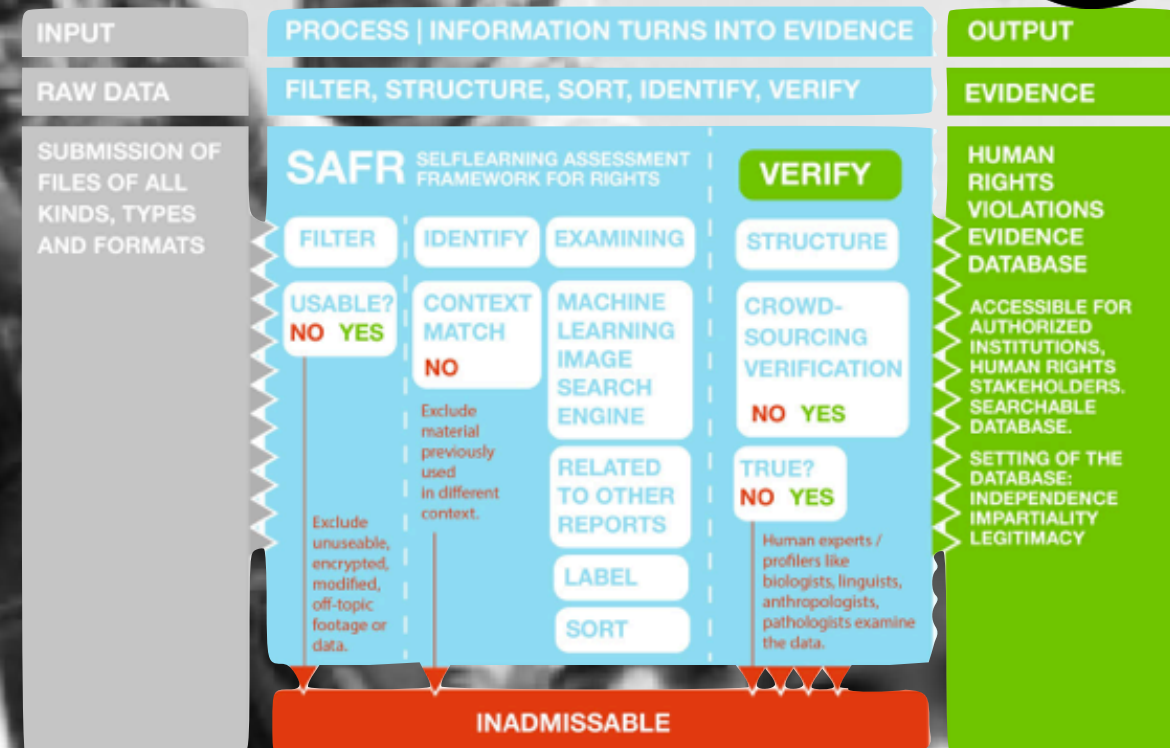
INPUT

RAW DATA

SUBMISSION OF FILES OF ALL KINDS, TYPES AND FORMATS

PROCESS | INFORMATION TURNS INTO EVIDENCE

FILTER, STRUCTURE, SORT, IDENTIFY, VERIFY

SAFR SELFLEARNING ASSESSMENT FRAMEWORK FOR RIGHTS

FILTER

USABLE?
NO YES

Exclude unuseable, encrypted, modified, off-topic footage or data.

IDENTIFY

CONTEXT MATCH
NO

Exclude material previously used in different context.

EXAMINING

MACHINE LEARNING IMAGE SEARCH ENGINE

RELATED TO OTHER REPORTS

LABEL

SORT

VERIFY

STRUCTURE

CROWD-SOURCING VERIFICATION
NO YES

TRUE?
NO YES

Human experts / profilers like biologists, linguists, anthropologists, pathologists examine the data.

OUTPUT

EVIDENCE

HUMAN RIGHTS VIOLATIONS EVIDENCE DATABASE

ACCESSIBLE FOR AUTHORIZED INSTITUTIONS, HUMAN RIGHTS STAKEHOLDERS. SEARCHABLE DATABASE.

SETTING OF THE DATABASE: INDEPENDENCE IMPARTIALITY LEGITIMACY

INADMISSABLE